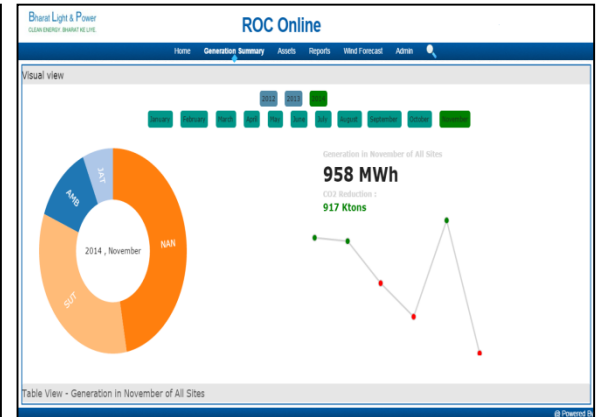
Bharat Light & Power
CLEAN ENERGY. BHARAT KE LIYE.

ROC Online

Home Generation Summary Assets Reports Wind Forecast Admin

Visual view

2012 2013 2014

January February March April May June July August September October November

Generation in November of All Sites
958 MWh
CO2 Reduction :
917 Ktons

JAT
AMB
2014 , November
NAN
SUT

Table View - Generation in November of All Sites

@ Powered By